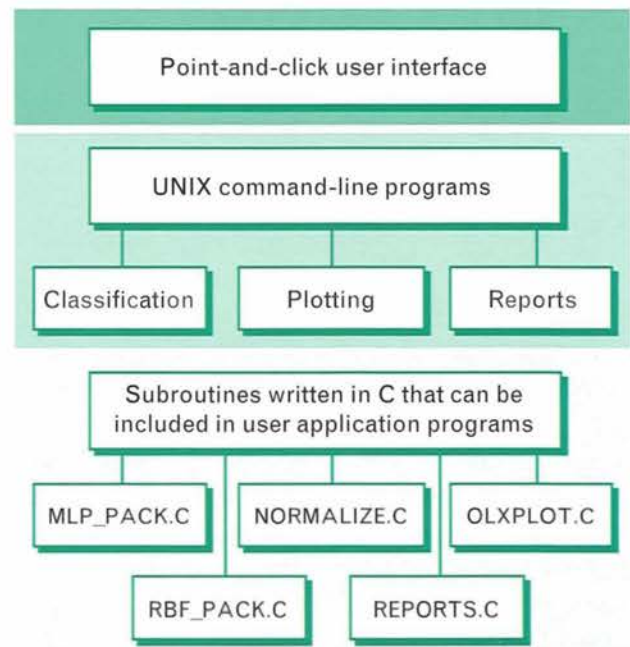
Point-and-click user interface

UNIX command-line programs

Classification

Plotting

Reports

Subroutines written in C that can be included in user application programs

MLP_PACK.C

NORMALIZE.C

OLXPLOT.C

RBF_PACK.C

REPORTS.C